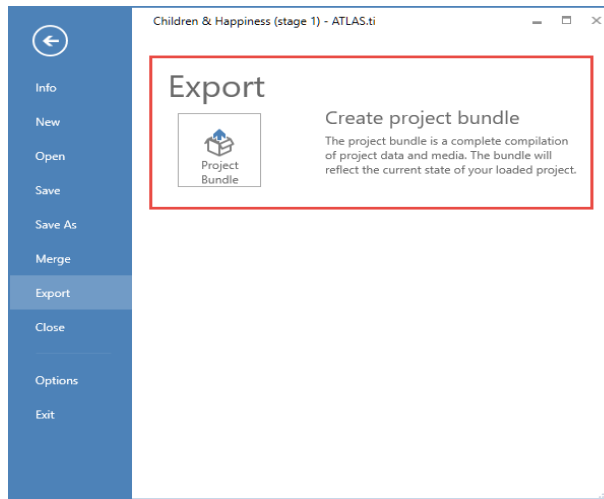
Children & Happiness (stage 1) - ATLAS.ti

Info
New
Open
Save
Save As
Merge
Export
Close
Options
Exit

Export

Project Bundle

Create project bundle

The project bundle is a complete compilation of project data and media. The bundle will reflect the current state of your loaded project.